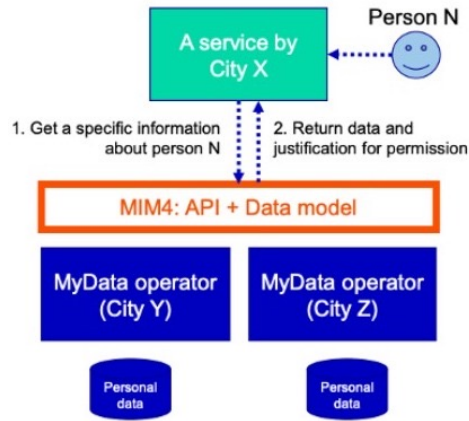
A service by City X

Person N

1. Get a specific information about person N

2. Return data and justification for permission

MIM4: API + Data model

MyData operator (City Y)

MyData operator (City Z)

Personal data

Personal data